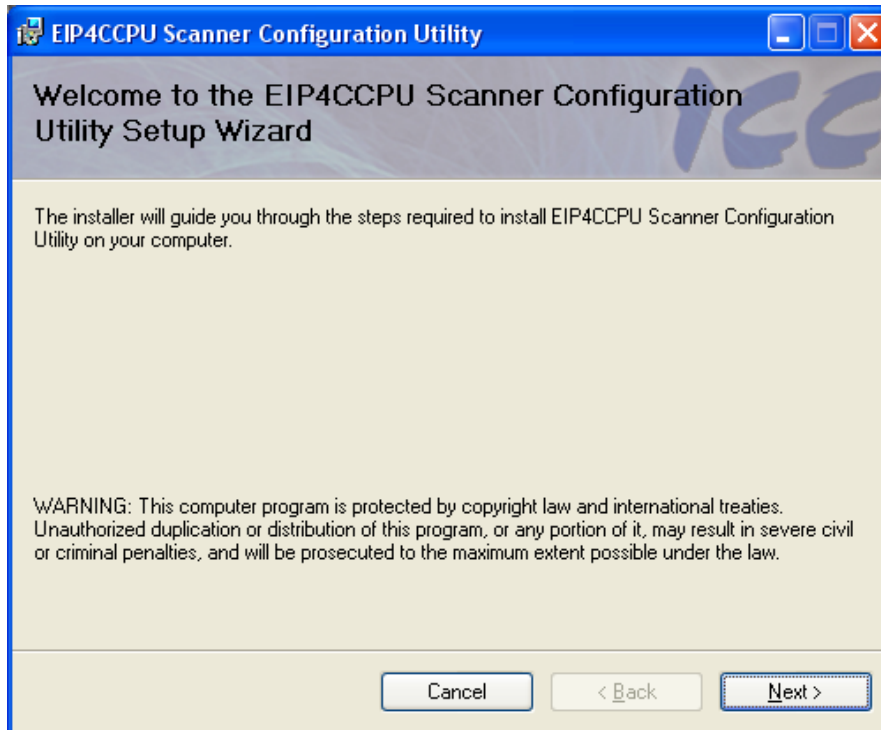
EIP4CCPU Scanner Configuration Utility

Welcome to the EIP4CCPU Scanner Configuration Utility Setup Wizard

ICC

The installer will guide you through the steps required to install EIP4CCPU Scanner Configuration Utility on your computer.

WARNING: This computer program is protected by copyright law and international treaties. Unauthorized duplication or distribution of this program, or any portion of it, may result in severe civil or criminal penalties, and will be prosecuted to the maximum extent possible under the law.

Cancel
< Back
Next >